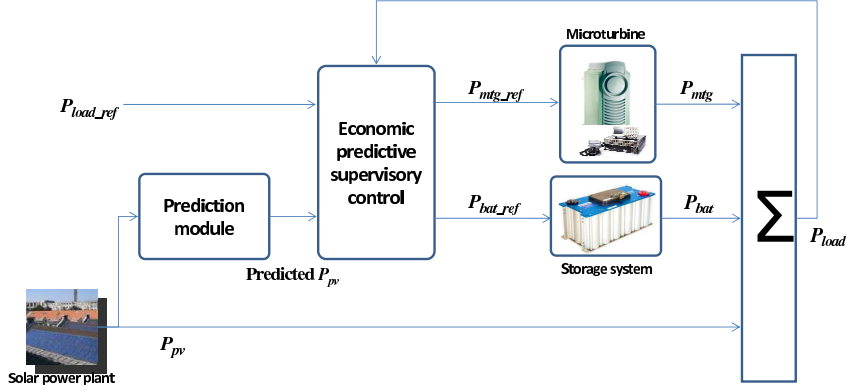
Microturbine

$P_{load\_ref}$

Economic predictive supervisory control

$P_{mtg\_ref}$

$P_{mtg}$

Prediction module

$P_{bat\_ref}$

$P_{bat}$

$\sum$

$P_{load}$

Predicted $P_{pv}$

Storage system

$P_{pv}$

Solar power plant